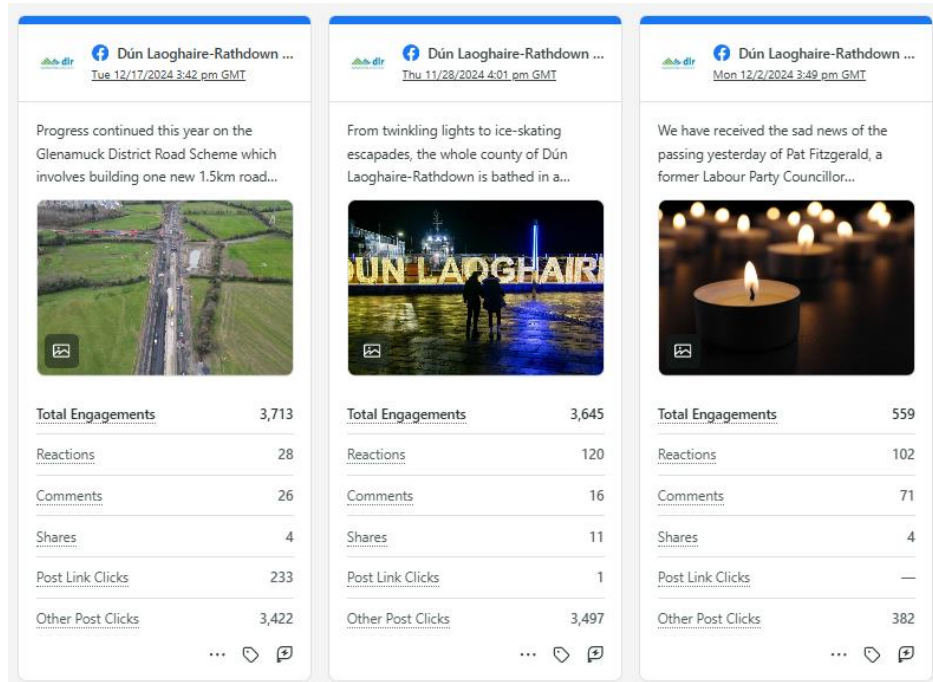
dlr Dún Laoghaire-Rathdown ...
Tue 12/17/2024 3:42 pm GMT

Progress continued this year on the Glenamuck District Road Scheme which involves building one new 1.5km road...

| Total Engagements | 3,713 |
|---|---|
| Reactions | 28 |
| Comments | 26 |
| Shares | 4 |
| Post Link Clicks | 233 |
| Other Post Clicks | 3,422 |

...

dlr Dún Laoghaire-Rathdown ...
Thu 11/28/2024 4:01 pm GMT

From twinkling lights to ice-skating escapades, the whole county of Dún Laoghaire-Rathdown is bathed in a...

DÚN LAOGHAIRE

| Total Engagements | 3,645 |
|---|---|
| Reactions | 120 |
| Comments | 16 |
| Shares | 11 |
| Post Link Clicks | 1 |
| Other Post Clicks | 3,497 |

...

dlr Dún Laoghaire-Rathdown ...
Mon 12/2/2024 3:49 pm GMT

We have received the sad news of the passing yesterday of Pat Fitzgerald, a former Labour Party Councillor...

| Total Engagements | 559 |
|---|---|
| Reactions | 102 |
| Comments | 71 |
| Shares | 4 |
| Post Link Clicks | — |
| Other Post Clicks | 382 |

...